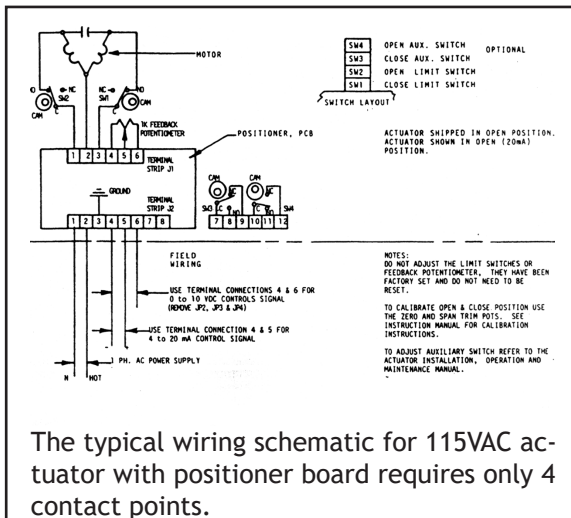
MOTOR

SW4 OPEN AUX. SWITCH
SW3 CLOSE AUX. SWITCH
SW2 OPEN LIMIT SWITCH
SW1 CLOSE LIMIT SWITCH
OPTIONAL

SWITCH LAYOUT

CAM
SW2
NC
C
NC
CAM
SW1

1K FEEDBACK POTENTIOMETER

POSITIONER, PCB

1 2 3 4 5 6
TERMINAL STRIP J1

ACTUATOR SHIPPED IN OPEN POSITION. ACTUATOR SHOWN IN OPEN (20mA) POSITION.

CAM
CAM
SW3
SW4
7 8 9 10 11 12

GROUND
TERMINAL STRIP J2
1 2 3 4 5 6 7 8

FIELD WIRING

USE TERMINAL CONNECTIONS 4 & 6 FOR 0 to 10 VDC CONTROLS SIGNAL (REMOVE JP2, JP3 & JP4)

USE TERMINAL CONNECTION 4 & 5 FOR 4 to 20 mA CONTROL SIGNAL

1 PH. AC POWER SUPPLY

N
HOT

NOTES:
DO NOT ADJUST THE LIMIT SWITCHES OR FEEDBACK POTENTIOMETER, THEY HAVE BEEN FACTORY SET AND DO NOT NEED TO BE RESET.

TO CALIBRATE OPEN & CLOSE POSITION USE THE ZERO AND SPAN TRIM POTS. SEE INSTRUCTION MANUAL FOR CALIBRATION INSTRUCTIONS.

TO ADJUST AUXILIARY SWITCH REFER TO THE ACTUATOR INSTALLATION, OPERATION AND MAINTENANCE MANUAL.

The typical wiring schematic for 115VAC actuator with positioner board requires only 4 contact points.